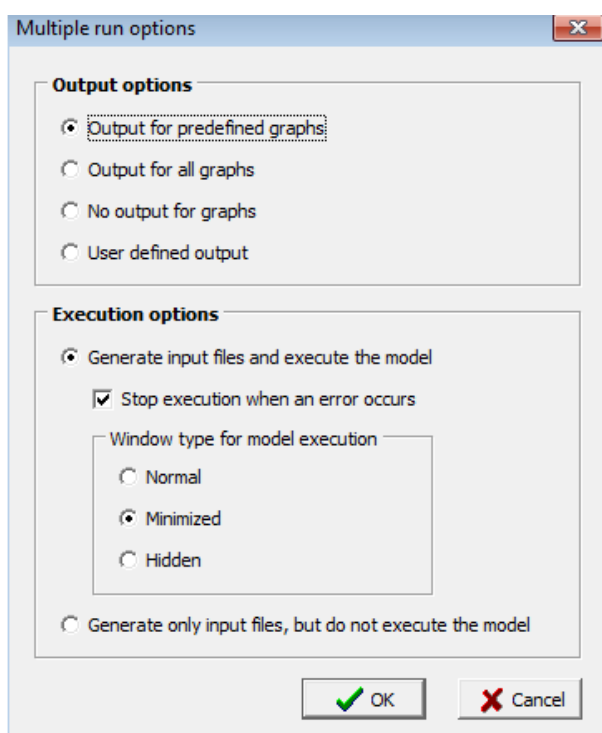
Multiple run options

Output options

Output for predefined graphs

Output for all graphs

No output for graphs

User defined output

Execution options

Generate input files and execute the model

Stop execution when an error occurs

Window type for model execution

Normal

Minimized

Hidden

Generate only input files, but do not execute the model

OK

Cancel